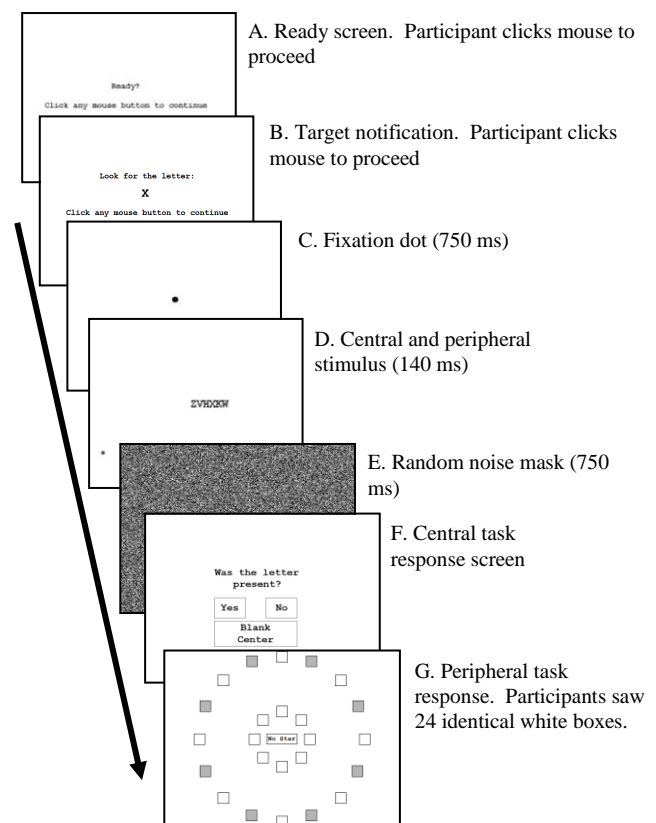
Ready?

Click any mouse button to continue

A. Ready screen. Participant clicks mouse to proceed

Look for the letter:

X

Click any mouse button to continue

B. Target notification. Participant clicks mouse to proceed

C. Fixation dot (750 ms)

ZVHXKW

D. Central and peripheral stimulus (140 ms)

E. Random noise mask (750 ms)

Was the letter present?

Yes

No

Blank Center

F. Central task response screen

No Star

G. Peripheral task response. Participants saw 24 identical white boxes.